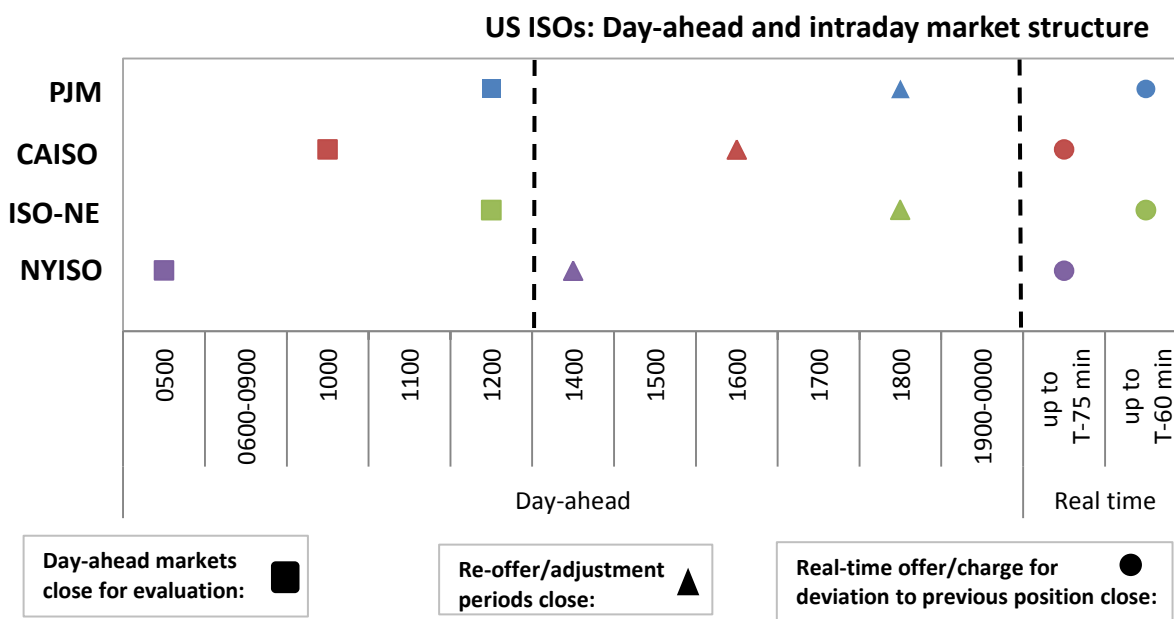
US ISOs: Day-ahead and intraday market structure

PJM
CAISO
ISO-NE
NYISO

0500
0600-0900
1000
1100
1200
1400
1500
1600
1700
1800
1900-0000
up to T-75 min
up to T-60 min

Day-ahead
Real time

Day-ahead markets close for evaluation:

Re-offer/adjustment periods close:

Real-time offer/charge for deviation to previous position close: